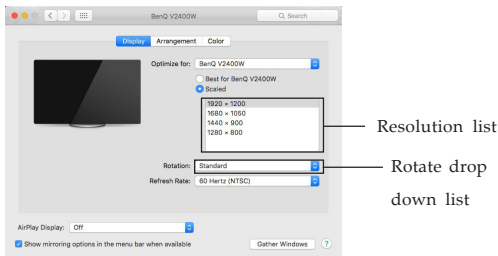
BenQ V2400W

Search

Display Arrangement Color

Optimize for: BenQ V2400W

Best for BenQ V2400W

Scaled

1920 × 1200
1680 × 1050
1440 × 900
1280 × 800

Resolution list

Rotation: Standard

Refresh Rate: 60 Hertz (NTSC)

Rotate drop down list

AirPlay Display: Off

Show mirroring options in the menu bar when available

Gather Windows

?